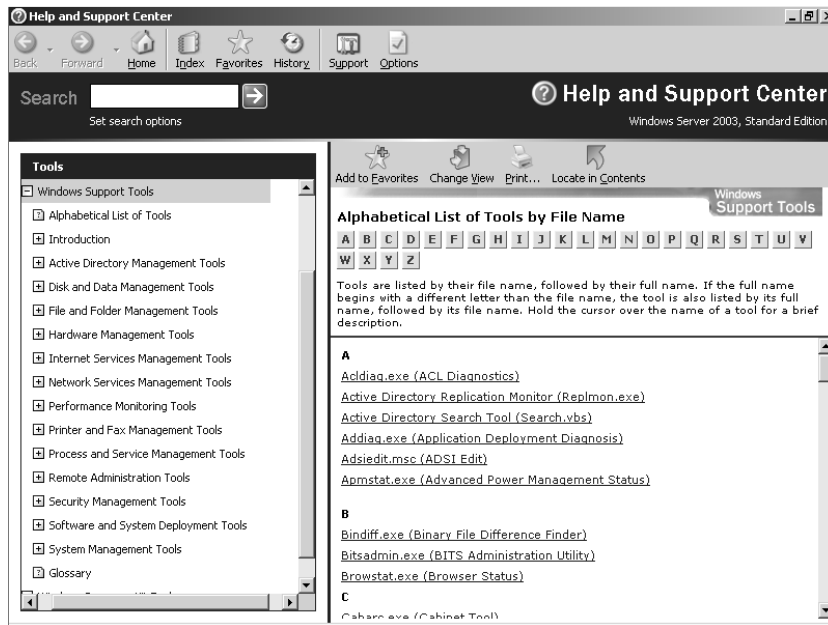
Help and Support Center

Back Forward Home Index Favorites History Support Options

Search

Set search options

Help and Support Center

Windows Server 2003, Standard Edition

Tools

Windows Support Tools

Alphabetical List of Tools

Introduction

Active Directory Management Tools

Disk and Data Management Tools

File and Folder Management Tools

Hardware Management Tools

Internet Services Management Tools

Network Services Management Tools

Performance Monitoring Tools

Printer and Fax Management Tools

Process and Service Management Tools

Remote Administration Tools

Security Management Tools

Software and System Deployment Tools

System Management Tools

Glossary

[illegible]

Add to Favorites Change View Print... Locate in Contents

Windows Support Tools

Alphabetical List of Tools by File Name

A B C D E F G H I J K L M N O P Q R S T U V W X Y Z

Tools are listed by their file name, followed by their full name. If the full name begins with a different letter than the file name, the tool is also listed by its full name, followed by its file name. Hold the cursor over the name of a tool for a brief description.

A

Acldiag.exe (ACL Diagnostics)

Active Directory Replication Monitor (Replmon.exe)

Active Directory Search Tool (Search.vbs)

Addiag.exe (Application Deployment Diagnosis)

Adsiedit.msc (ADSI Edit)

Apmstat.exe (Advanced Power Management Status)

B

Bindiff.exe (Binary File Difference Finder)

Bitsadmin.exe (BITS Administration Utility)

Browstat.exe (Browser Status)

C

Cabarc.exe (Cabinet Tool)